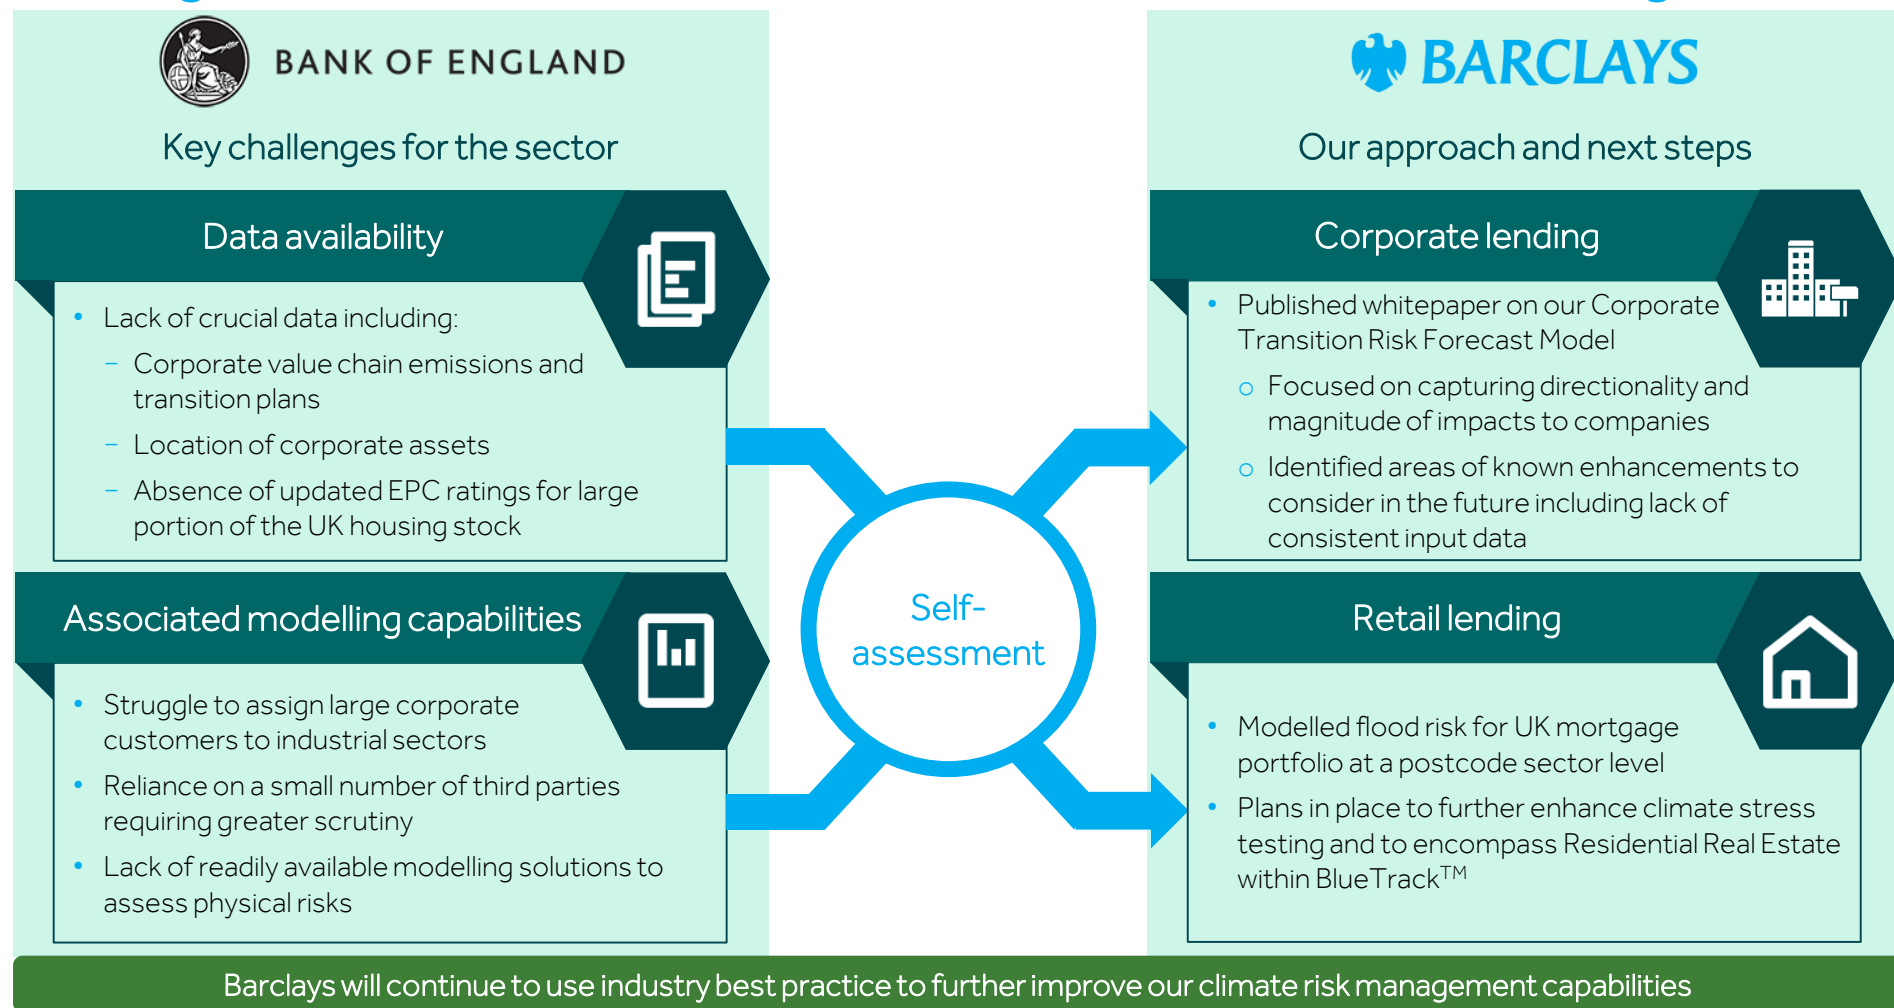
BANK OF ENGLAND

Key challenges for the sector

Data availability

- Lack of crucial data including:
  - Corporate value chain emissions and transition plans
  - Location of corporate assets
  - Absence of updated EPC ratings for large portion of the UK housing stock

Associated modelling capabilities

- Struggle to assign large corporate customers to industrial sectors
- Reliance on a small number of third parties requiring greater scrutiny
- Lack of readily available modelling solutions to assess physical risks

Self-assessment

BARCLAYS

Our approach and next steps

Corporate lending

- Published whitepaper on our Corporate Transition Risk Forecast Model
  - Focused on capturing directionality and magnitude of impacts to companies
  - Identified areas of known enhancements to consider in the future including lack of consistent input data

Retail lending

- Modelled flood risk for UK mortgage portfolio at a postcode sector level
- Plans in place to further enhance climate stress testing and to encompass Residential Real Estate within BlueTrack™

Barclays will continue to use industry best practice to further improve our climate risk management capabilities